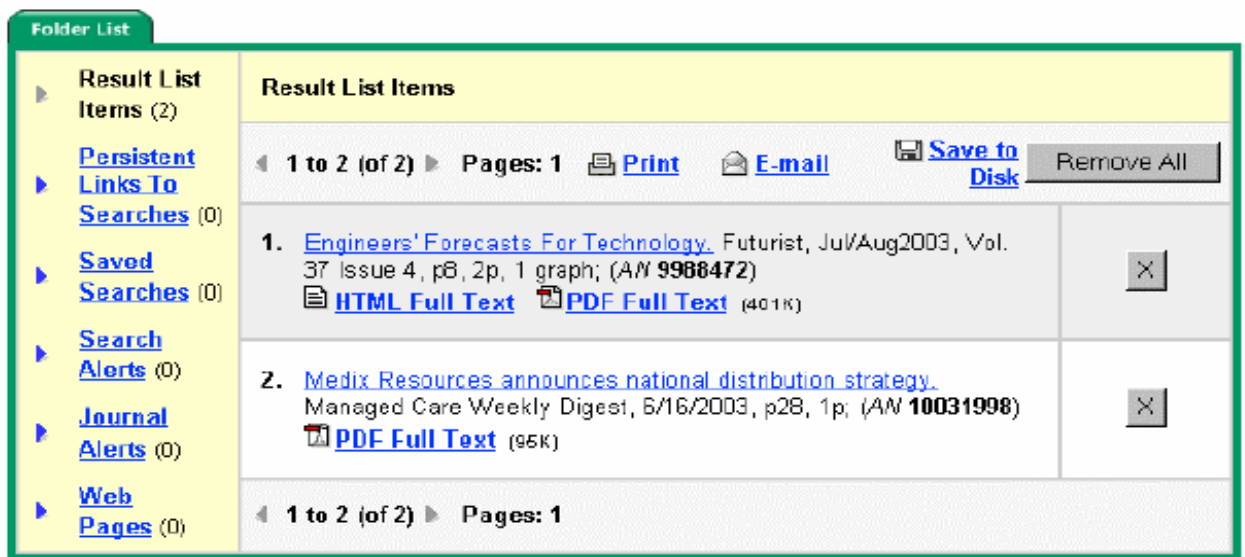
Folder List

Result List Items (2)

Persistent Links To Searches (0)

Saved Searches (0)

Search Alerts (0)

Journal Alerts (0)

Web Pages (0)

Result List Items

1 to 2 (of 2) Pages: 1 Print E-mail Save to Disk Remove All

1. Engineers' Forecasts For Technology. Futurist, Jul/Aug2003, Vol. 37 Issue 4, p8, 2p, 1 graph; (AN 9988472)
HTML Full Text PDF Full Text (401K)

X

2. Medix Resources announces national distribution strategy. Managed Care Weekly Digest, 6/16/2003, p28, 1p; (AN 10031998)
PDF Full Text (95K)

X

1 to 2 (of 2) Pages: 1